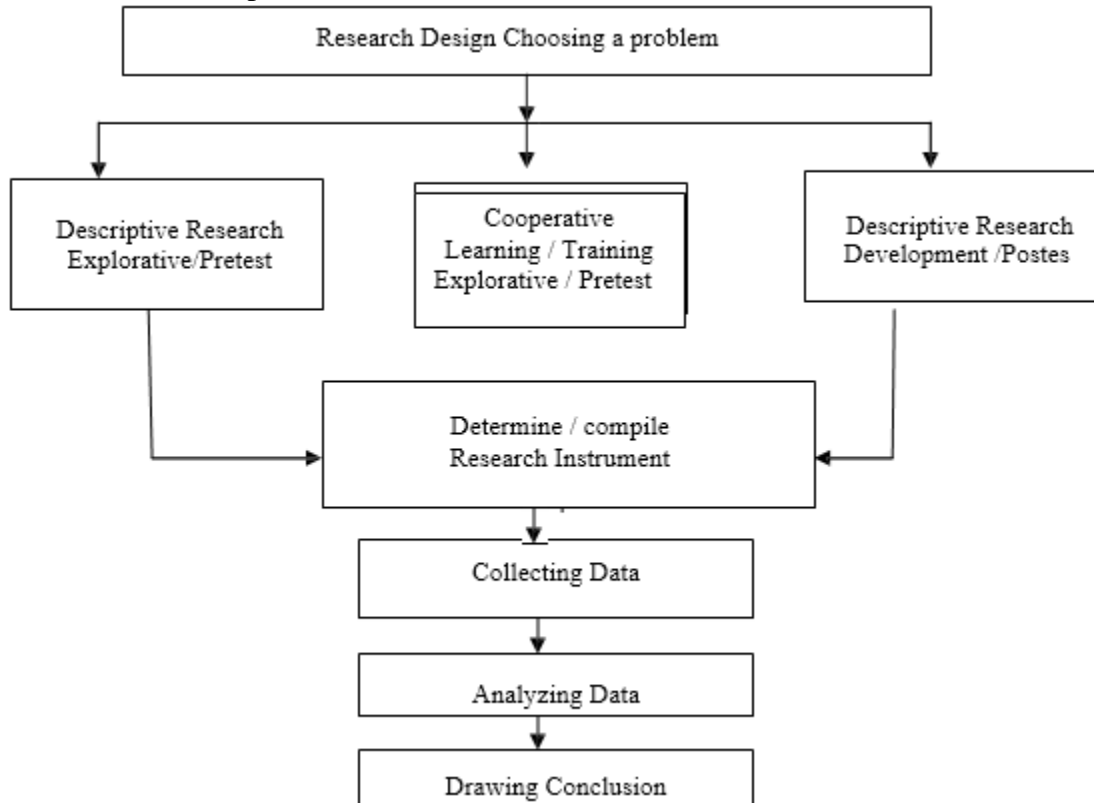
Research Design Choosing a problem

Descriptive Research Explorative/Pretest

Cooperative Learning / Training Explorative / Pretest

Descriptive Research Development /Postes

Determine / compile Research Instrument

Collecting Data

Analyzing Data

Drawing Conclusion